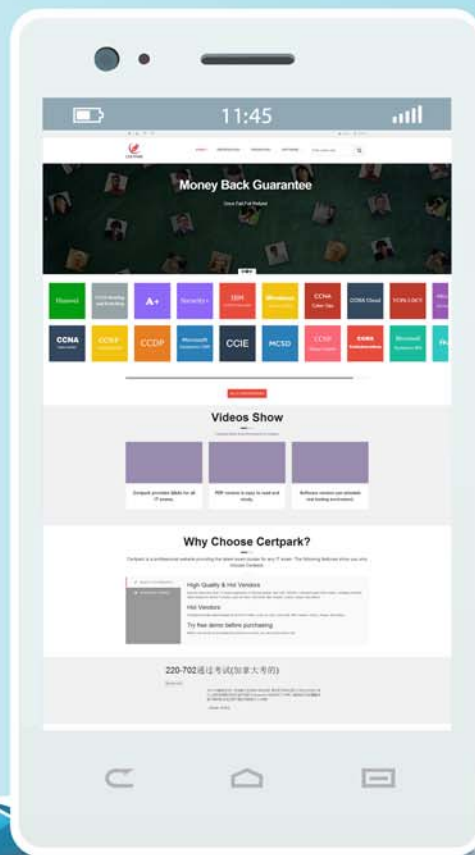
11:45

Money Back Guarantee

Once Fail Full Refund

Huawei

A+

Security+

IBM

Windows

CCNA

CCNA Cloud

CCNA

CCNP

CCDP

Microsoft

CCIE

MCSD

CCSP

Microsoft

Videos Show

Certpark provides Q&As for all IT exams.

PDF version is easy to read and study.

Software version can simulate real testing environment.

Why Choose Certpark?

High Quality & Hot Vendors

Hot Vendors

Try free demo before purchasing

220-702通过考试(加拿大考的)